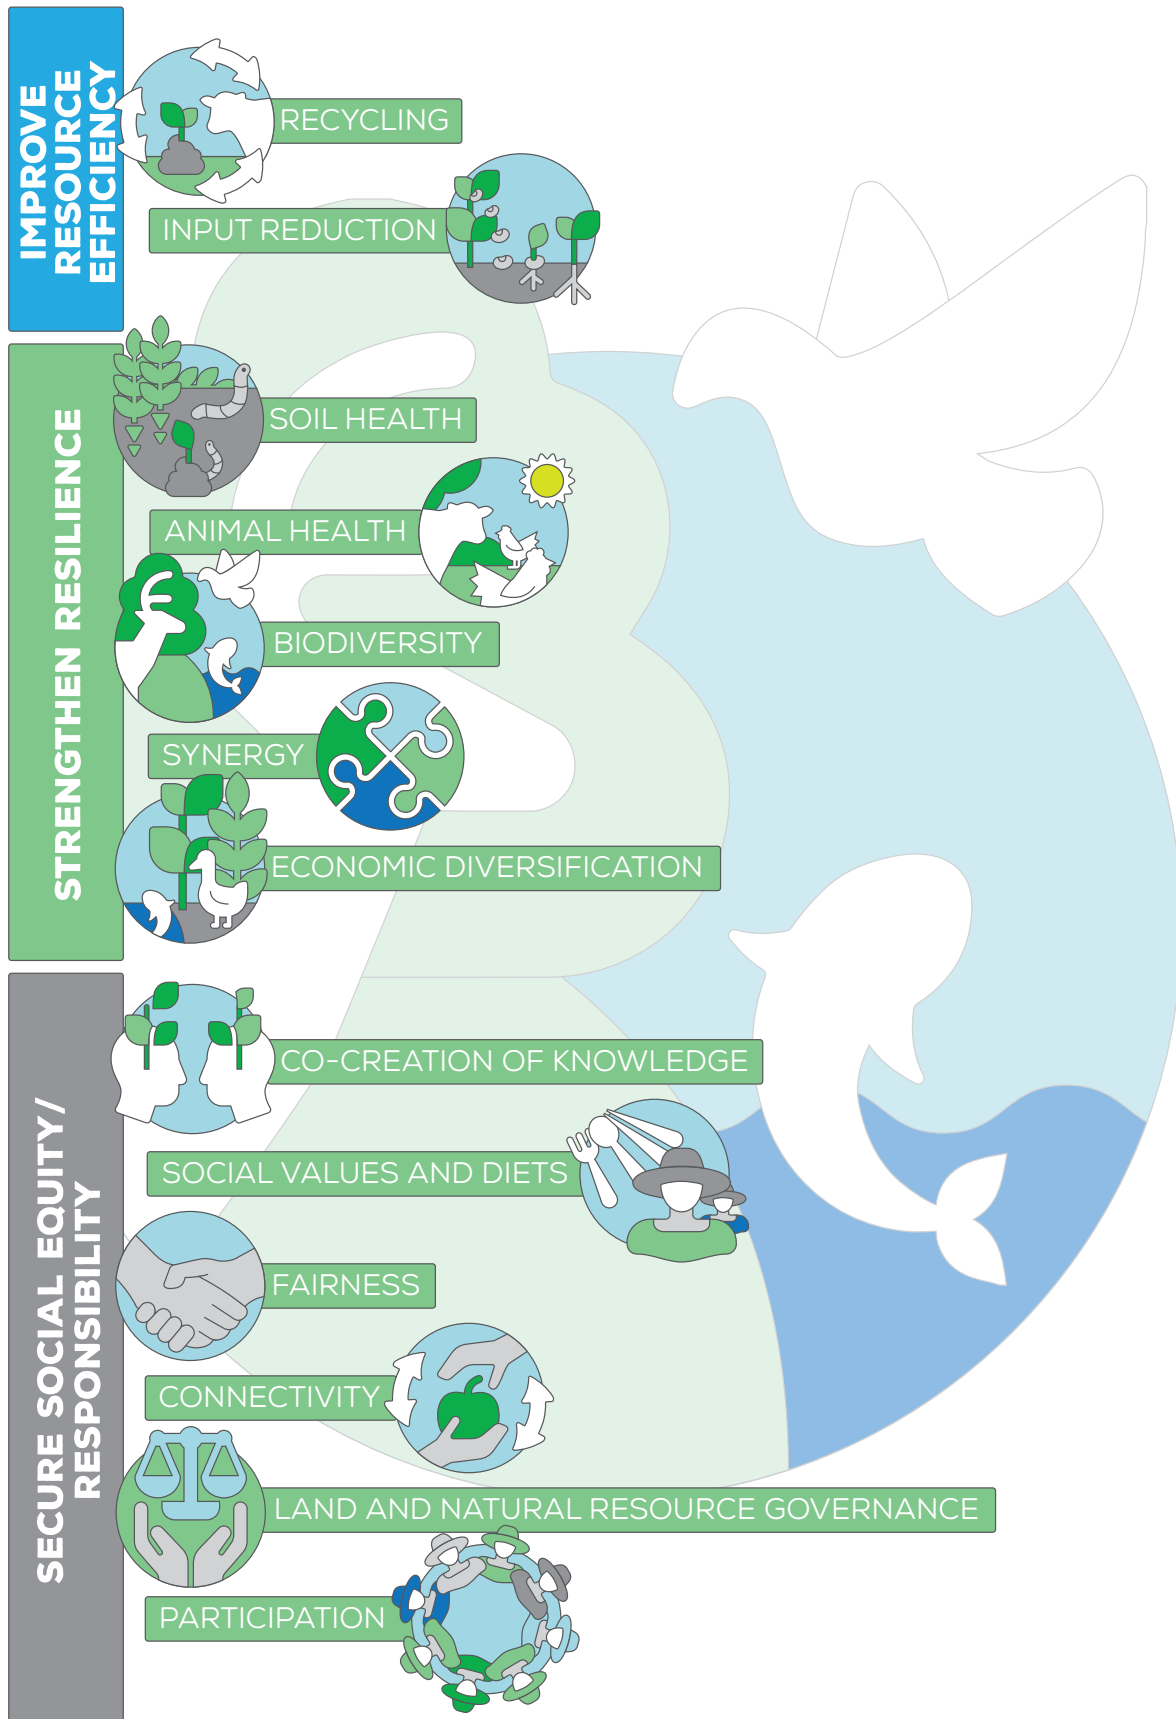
IMPROVE RESOURCE EFFICIENCY

RECYCLING

INPUT REDUCTION

STRENGTHEN RESILIENCE

SOIL HEALTH

ANIMAL HEALTH

BIODIVERSITY

SYNERGY

ECONOMIC DIVERSIFICATION

SECURE SOCIAL EQUITY/ RESPONSIBILITY

CO-CREATION OF KNOWLEDGE

SOCIAL VALUES AND DIETS

FAIRNESS

CONNECTIVITY

LAND AND NATURAL RESOURCE GOVERNANCE

PARTICIPATION